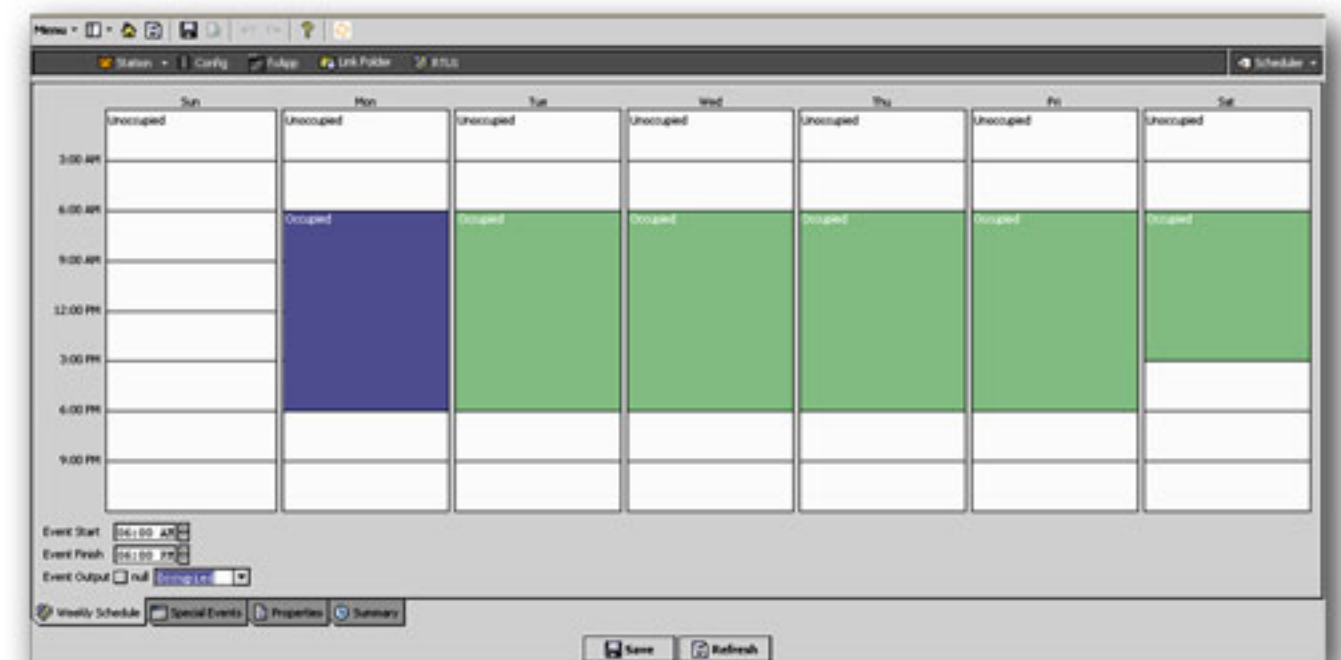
Menu

Station Config fxApp Link Folder RTUs

Scheduler

| | Sun | Mon | Tue | Wed | Thu | Fri | Sat |
|---|---|---|---|---|---|---|---|
| | Unoccupied | Unoccupied | Unoccupied | Unoccupied | Unoccupied | Unoccupied | Unoccupied |
| 3:00 AM | | | | | | | |
| 6:00 AM | | Occupied | Occupied | Occupied | Occupied | Occupied | Occupied |
| 9:00 AM | | | | | | | |
| 12:00 PM | | | | | | | |
| 3:00 PM | | | | | | | |
| 6:00 PM | | | | | | | |
| 9:00 PM | | | | | | | |

Event Start 06:00 AM
Event Finish 06:00 PM
Event Output null Occupied

Weekly Schedule Special Events Properties Summary

Save Refresh